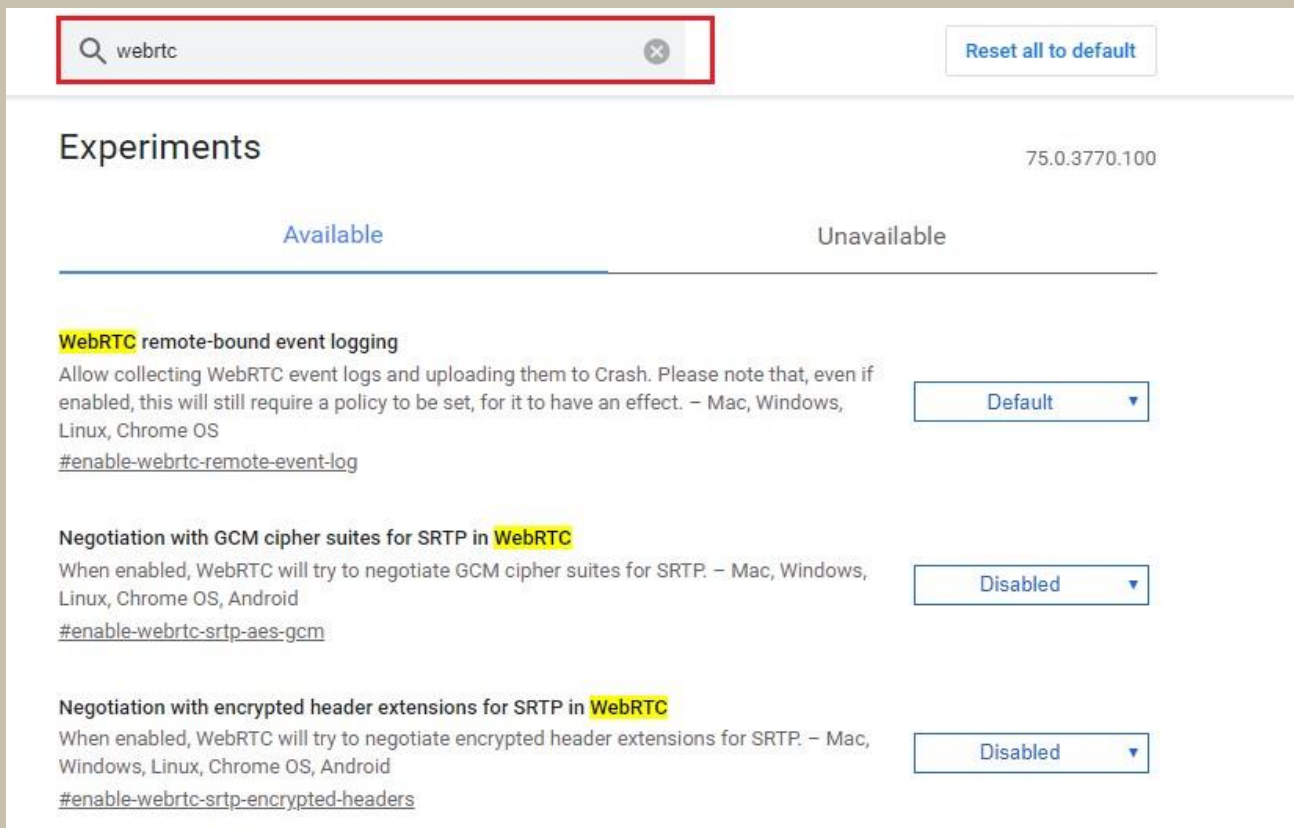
webrtc

Reset all to default

Experiments

75.0.3770.100

Available

Unavailable

WebRTC remote-bound event logging

Allow collecting WebRTC event logs and uploading them to Crash. Please note that, even if enabled, this will still require a policy to be set, for it to have an effect. – Mac, Windows, Linux, Chrome OS

#enable-webrtc-remote-event-log

Default

Negotiation with GCM cipher suites for SRTP in WebRTC

When enabled, WebRTC will try to negotiate GCM cipher suites for SRTP. – Mac, Windows, Linux, Chrome OS, Android

#enable-webrtc-srtp-aes-gcm

Disabled

Negotiation with encrypted header extensions for SRTP in WebRTC

When enabled, WebRTC will try to negotiate encrypted header extensions for SRTP. – Mac, Windows, Linux, Chrome OS, Android

#enable-webrtc-srtp-encrypted-headers

Disabled